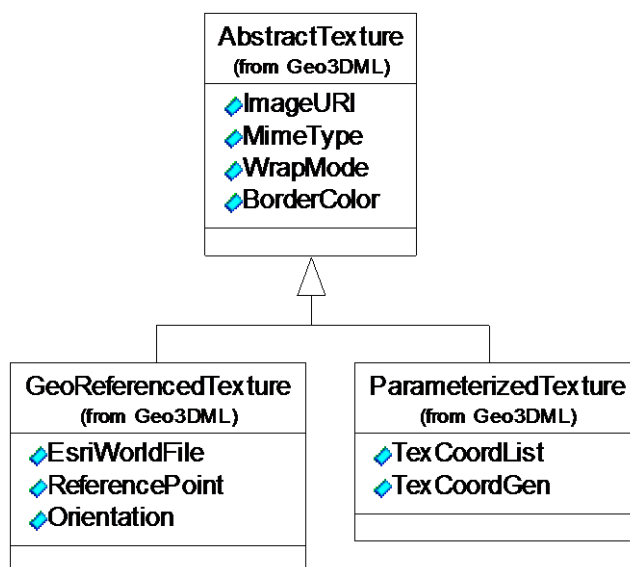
AbstractTexture
(from Geo3DML)

ImageURI
MimeType
WrapMode
BorderColor

GeoReferencedTexture
(from Geo3DML)

EsriWorldFile
ReferencePoint
Orientation

ParameterizedTexture
(from Geo3DML)

TexCoordList
TexCoordGen